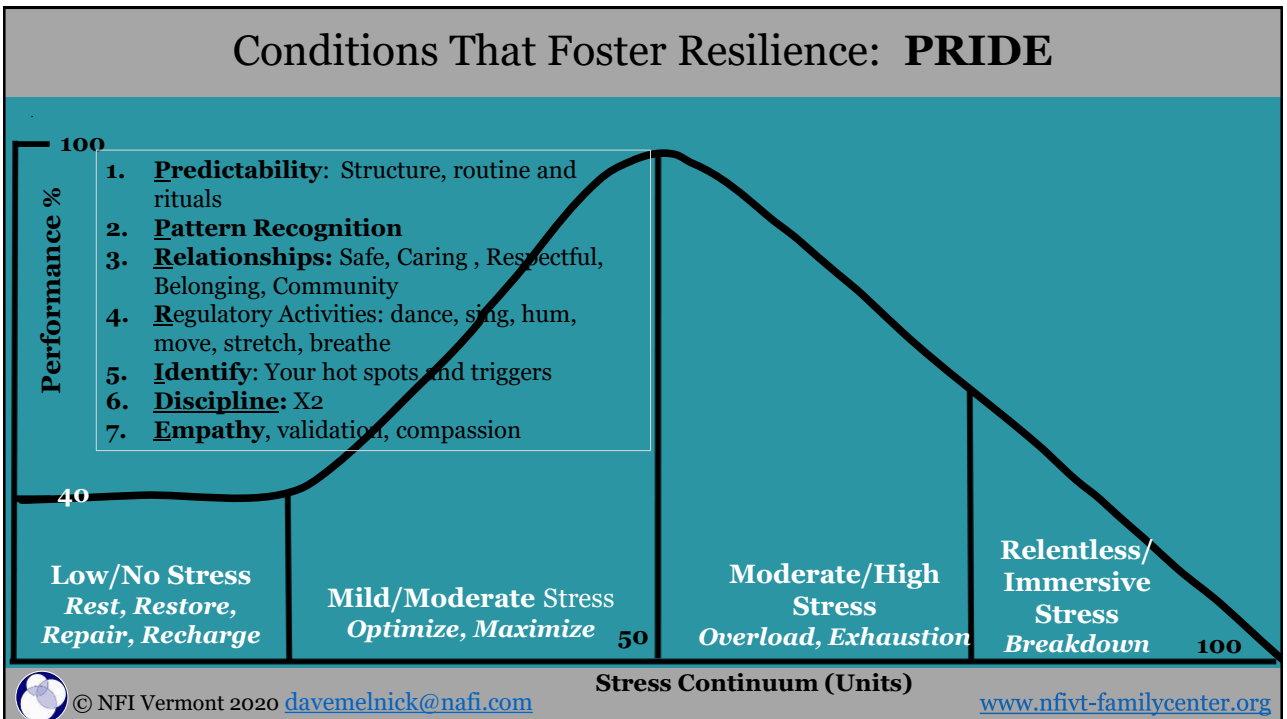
Conditions That Foster Resilience: **PRIDE**

100

Performance %

1. **Predictability**: Structure, routine and rituals
2. **Pattern Recognition**
3. **Relationships:** Safe, Caring , Respectful, Belonging, Community
4. **Regulatory** Activities: dance, sing, hum, move, stretch, breathe
5. **Identify**: Your hot spots and triggers
6. **Discipline:** X2
7. **Empathy**, validation, compassion

40

**Low/No Stress**
***Rest, Restore, Repair, Recharge***

**Mild/Moderate** Stress
***Optimize, Maximize***

50

**Moderate/High Stress**
***Overload, Exhaustion***

**Relentless/ Immersive Stress**
***Breakdown***

100

**Stress Continuum (Units)**

© NFI Vermont 2020 davemelnick@nafi.com

www.nfivt-familycenter.org